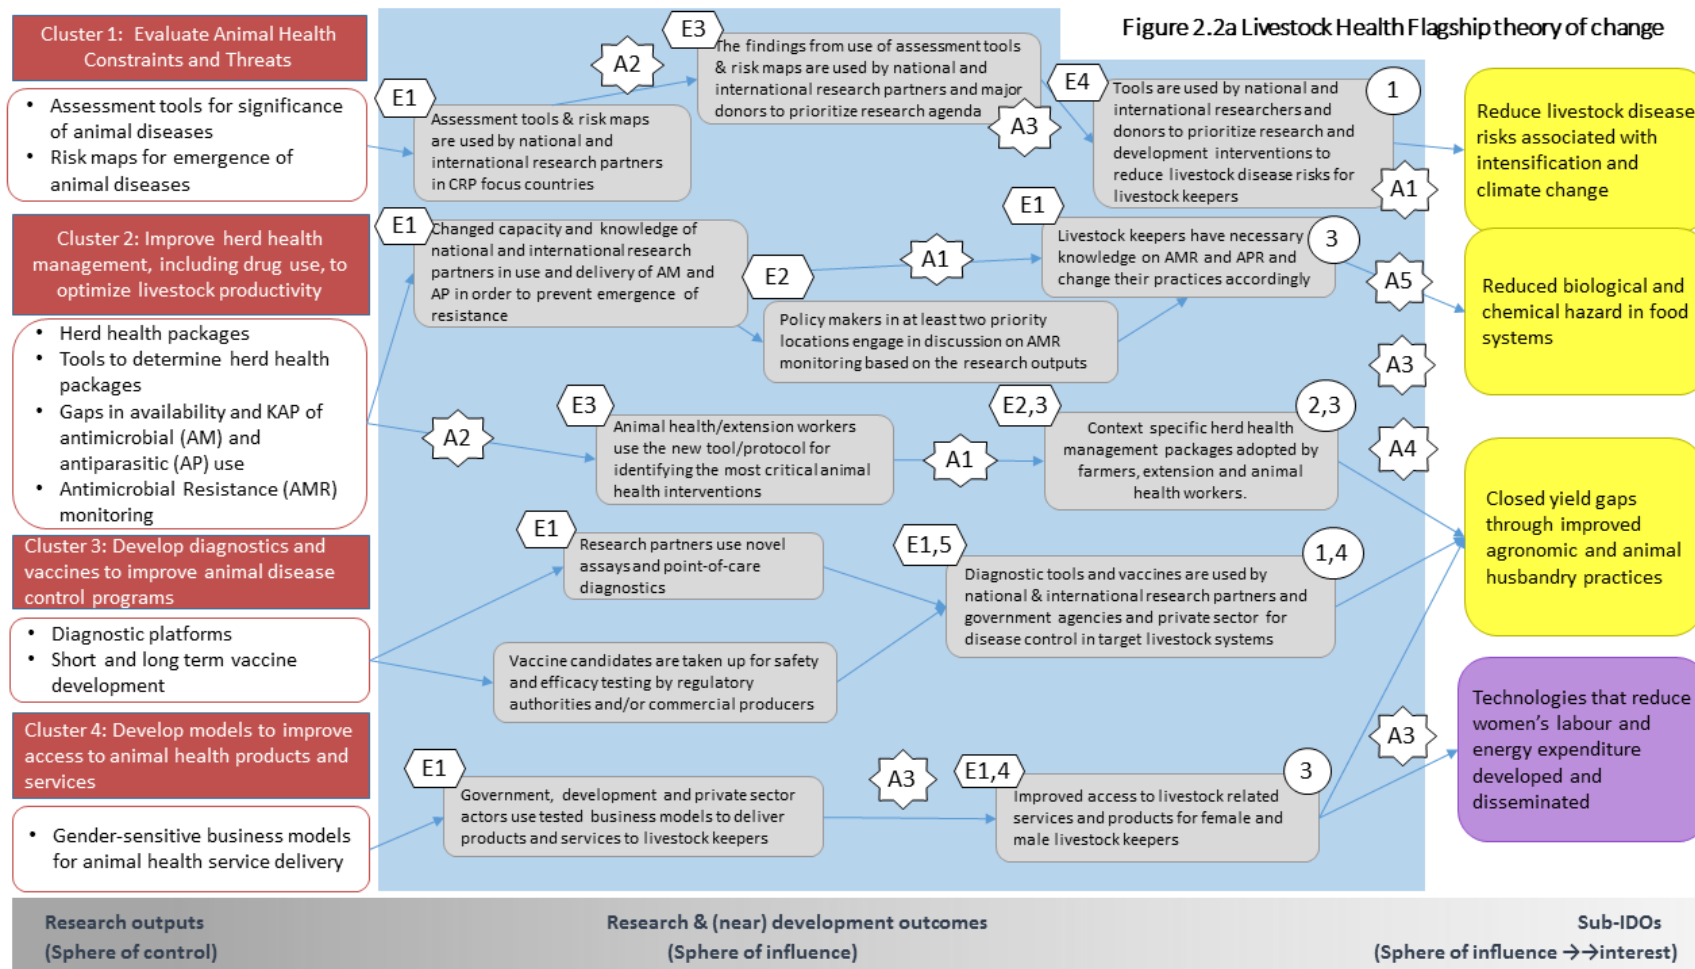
Figure 2.2a Livestock Health Flagship theory of change

Cluster 1: Evaluate Animal Health Constraints and Threats

- Assessment tools for significance of animal diseases
- Risk maps for emergence of animal diseases

Cluster 2: Improve herd health management, including drug use, to optimize livestock productivity

- Herd health packages
- Tools to determine herd health packages
- Gaps in availability and KAP of antimicrobial (AM) and antiparasitic (AP) use
- Antimicrobial Resistance (AMR) monitoring

Cluster 3: Develop diagnostics and vaccines to improve animal disease control programs

- Diagnostic platforms
- Short and long term vaccine development

Cluster 4: Develop models to improve access to animal health products and services

- Gender-sensitive business models for animal health service delivery

E1

Assessment tools & risk maps are used by national and international research partners in CRP focus countries

A2

E3

The findings from use of assessment tools & risk maps are used by national and international research partners and major donors to prioritize research agenda

A3

E4

Tools are used by national and international researchers and donors to prioritize research and development interventions to reduce livestock disease risks for livestock keepers

1

A1

E1

Changed capacity and knowledge of national and international research partners in use and delivery of AM and AP in order to prevent emergence of resistance

E2

A1

E1

Livestock keepers have necessary knowledge on AMR and APR and change their practices accordingly

3

Policy makers in at least two priority locations engage in discussion on AMR monitoring based on the research outputs

A5

A3

A2

E3

Animal health/extension workers use the new tool/protocol for identifying the most critical animal health interventions

A1

E2,3

Context specific herd health management packages adopted by farmers, extension and animal health workers.

2,3

A4

E1

Research partners use novel assays and point-of-care diagnostics

E1,5

Diagnostic tools and vaccines are used by national & international research partners and government agencies and private sector for disease control in target livestock systems

1,4

Vaccine candidates are taken up for safety and efficacy testing by regulatory authorities and/or commercial producers

E1

Government, development and private sector actors use tested business models to deliver products and services to livestock keepers

A3

E1,4

Improved access to livestock related services and products for female and male livestock keepers

3

A3

Reduce livestock disease risks associated with intensification and climate change

Reduced biological and chemical hazard in food systems

Closed yield gaps through improved agronomic and animal husbandry practices

Technologies that reduce women's labour and energy expenditure developed and disseminated

Research outputs (Sphere of control)

Research & (near) development outcomes (Sphere of influence)

Sub-IDOs (Sphere of influence →→interest)